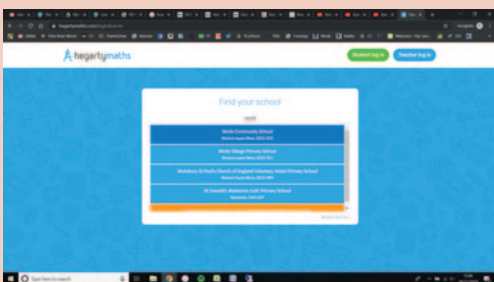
hegartymaths

Student log in

Teacher log in

Find your school

Worle Community School
Weston-super-Mare, BS22 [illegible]

Worle Village Primary School
Weston-super-Mare, BS22 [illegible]

Wembury St Paul's Church of England Voluntary Aided Primary School
Weston-super-Mare, BS22 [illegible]

St Oswald's Worleston CofE Primary School
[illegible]

Type here to search